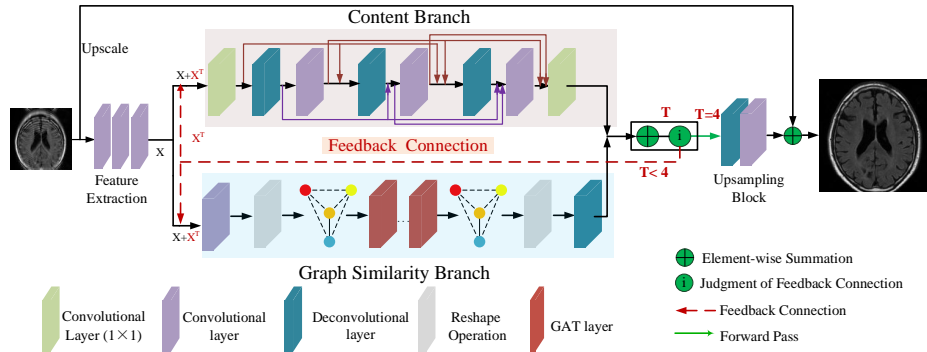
Content Branch

Upscale

$X+X^T$

$X^T$

X

Feature Extraction

Feedback Connection

T

T=4

i

T< 4

Upsampling Block

$X+X^T$

Graph Similarity Branch

Element-wise Summation

i Judgment of Feedback Connection

Feedback Connection

Forward Pass

Convolutional Layer (1×1)

Convolutional layer

Deconvolutional layer

Reshape Operation

GAT layer